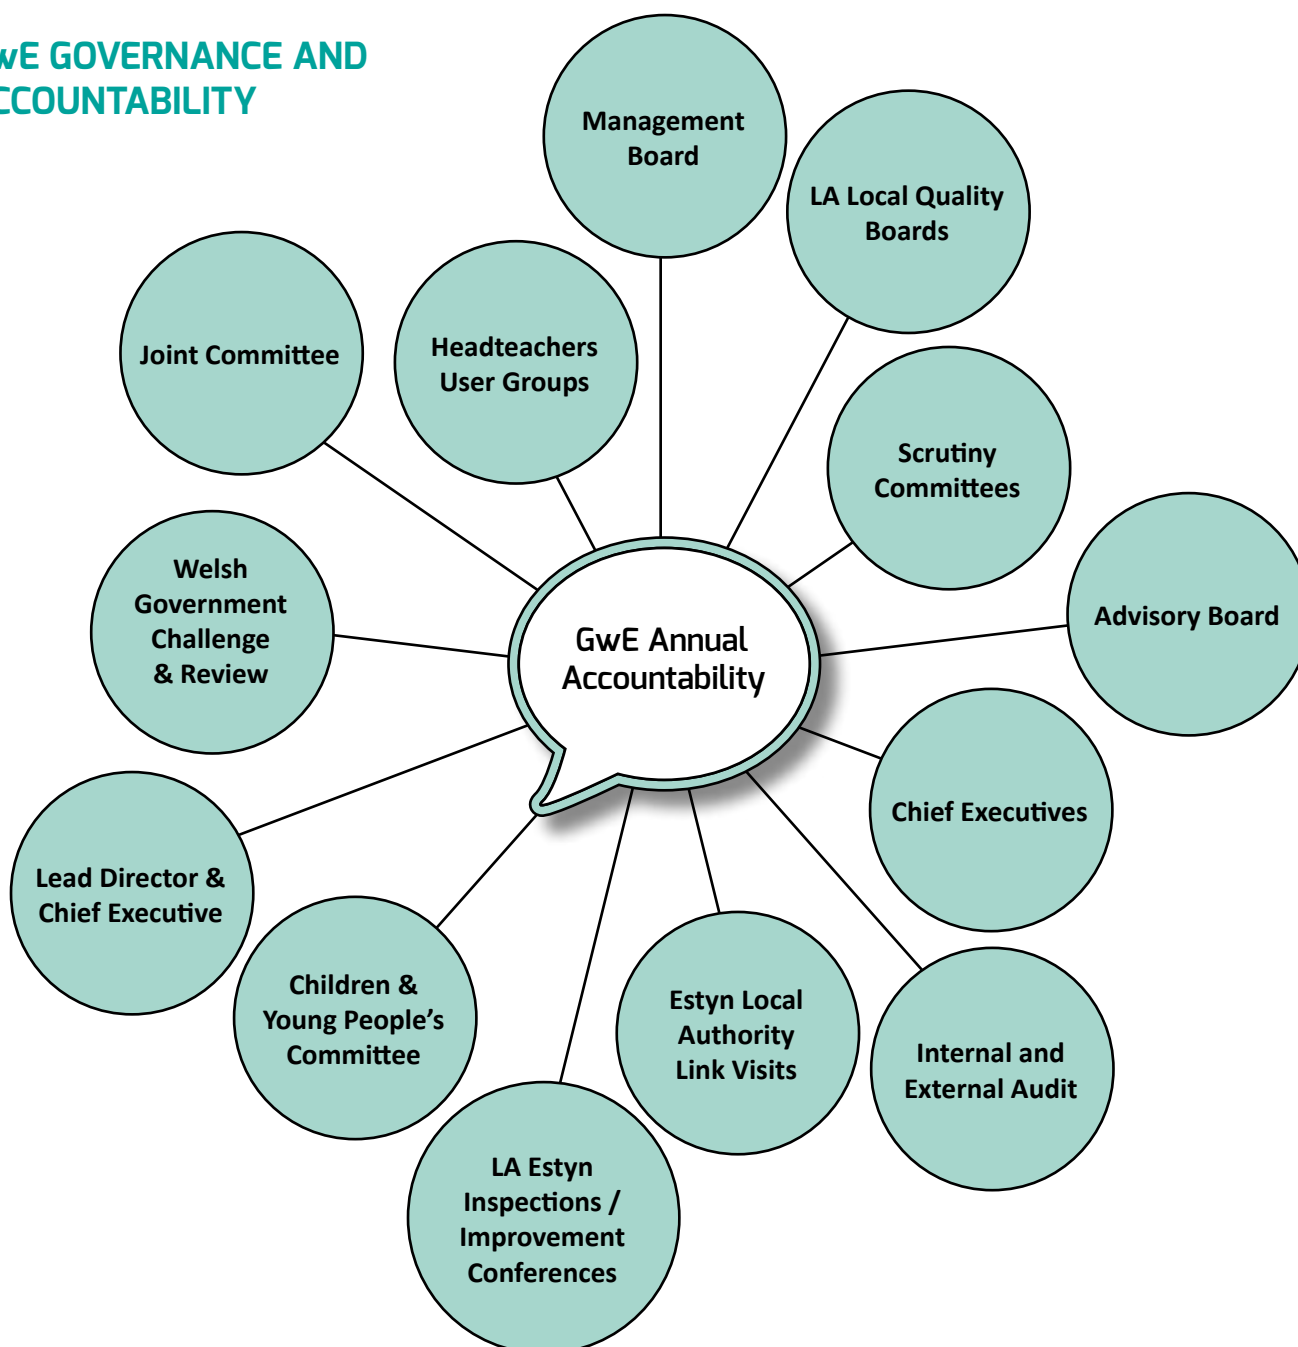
wE GOVERNANCE AND
CCOUNTABILITY

Management Board

LA Local Quality Boards

Joint Committee

Headteachers User Groups

Scrutiny Committees

Welsh Government Challenge & Review

GwE Annual Accountability

Advisory Board

Chief Executives

Lead Director & Chief Executive

Children & Young People's Committee

Estyn Local Authority Link Visits

Internal and External Audit

LA Estyn Inspections / Improvement Conferences